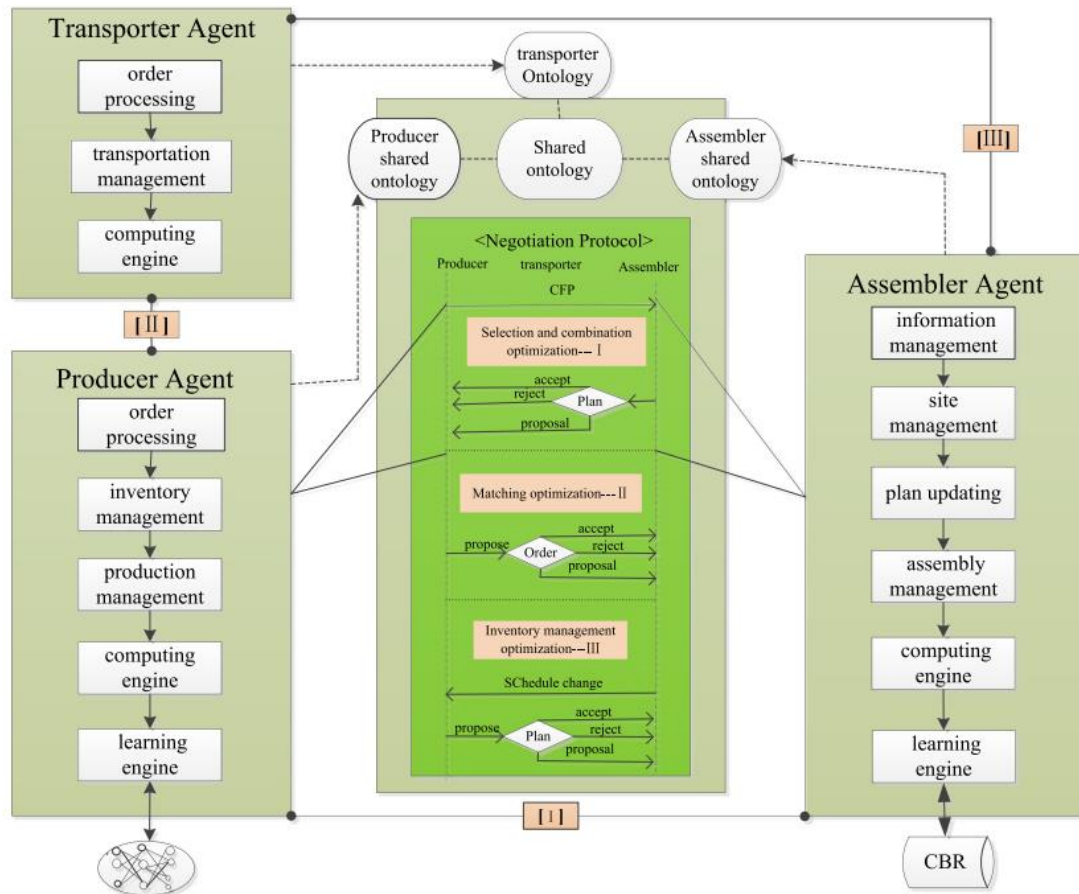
Transporter Agent

order processing

transportation management

computing engine

[II]

Producer Agent

order processing

inventory management

production management

computing engine

learning engine

transporter Ontology

Producer shared ontology

Shared ontology

Assembler shared ontology

[III]

<Negotiation Protocol>

Producer transporter Assembler

CFP

Selection and combination optimization-- I

accept

reject

Plan

proposal

Matching optimization---II

propose

Order

accept

reject

proposal

Inventory management optimization--III

SChedule change

propose

Plan

accept

reject

proposal

Assembler Agent

information management

site management

plan updating

assembly management

computing engine

learning engine

[I]

CBR